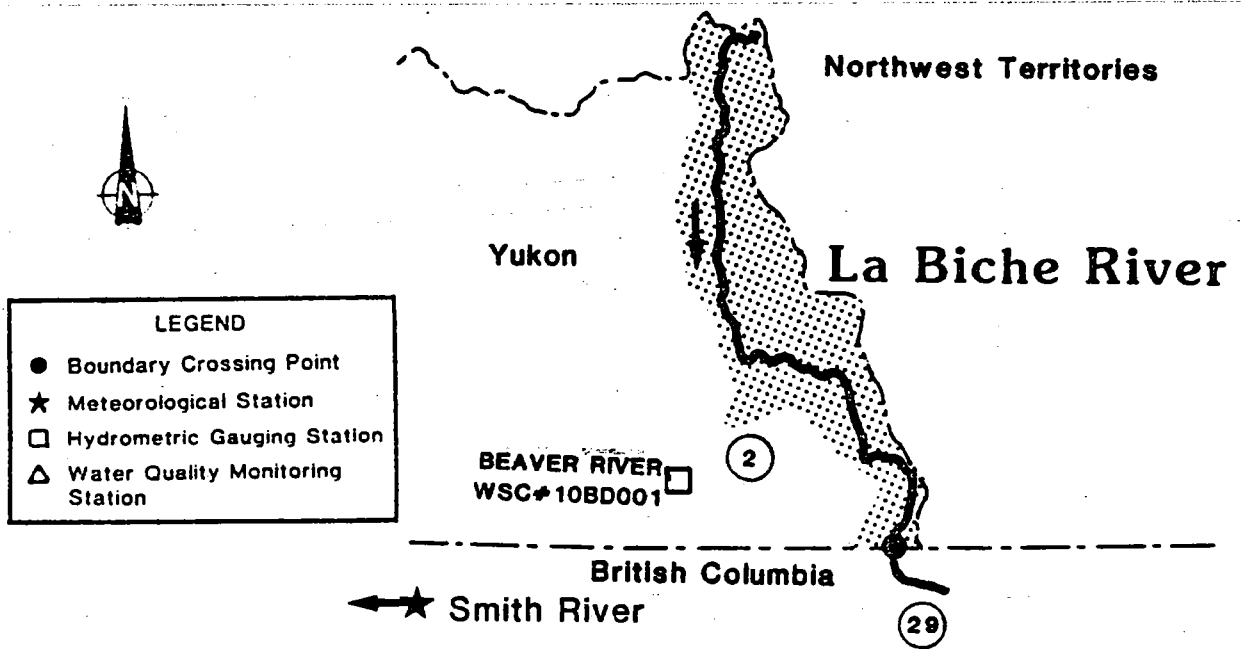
N

Northwest Territories

Yukon

La Biche River

LEGEND
● Boundary Crossing Point
★ Meteorological Station
□ Hydrometric Gauging Station
△ Water Quality Monitoring Station

2

BEAVER RIVER
WSC#10BD001

British Columbia

Smith River

29